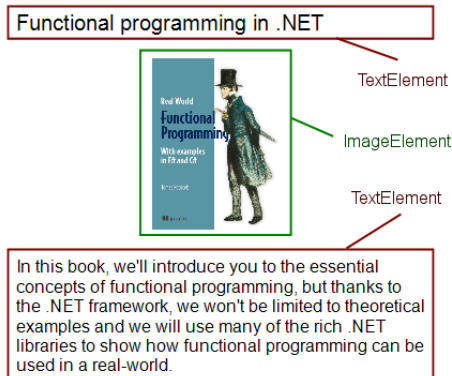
Functional programming in .NET

TextElement

Real World
Functional Programming
With examples in F# and C#

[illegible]

ImageElement

TextElement

In this book, we'll introduce you to the essential concepts of functional programming, but thanks to the .NET framework, we won't be limited to theoretical examples and we will use many of the rich .NET libraries to show how functional programming can be used in a real-world.